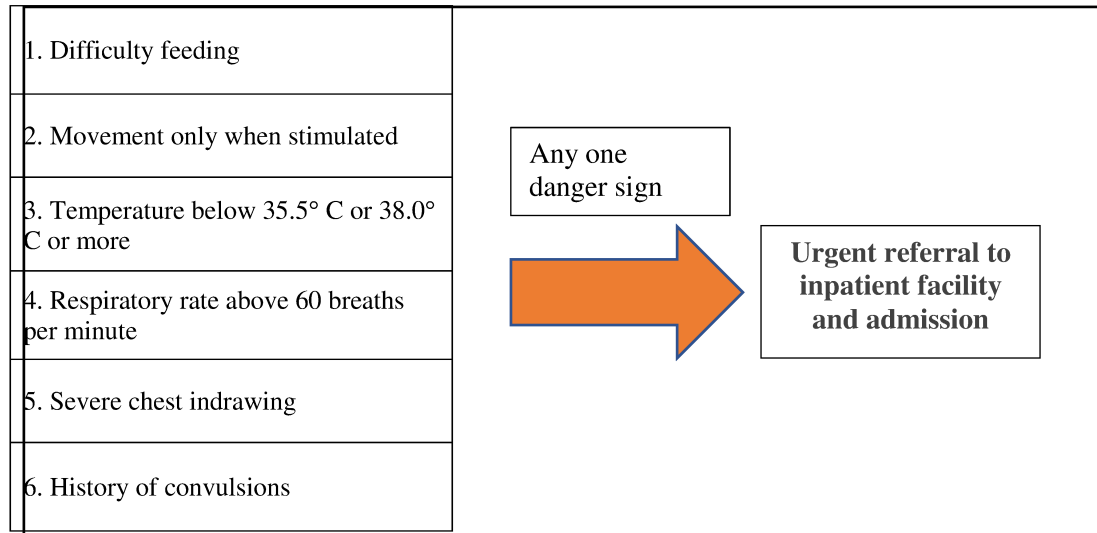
1. Difficulty feeding

2. Movement only when stimulated

3. Temperature below 35.5° C or 38.0° C or more

4. Respiratory rate above 60 breaths per minute

5. Severe chest indrawing

6. History of convulsions

Any one danger sign

Urgent referral to inpatient facility and admission